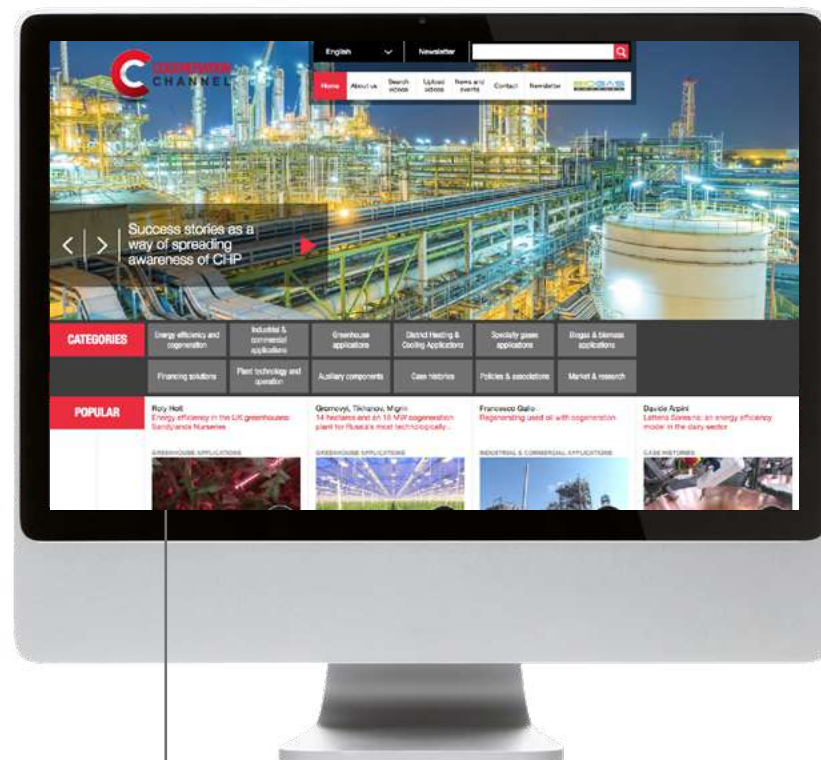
COGENERATION CHANNEL

English

Newsletter

Home About us Search videos Upload videos News and events Contact Newsletter BIOGAS

Success stories as a way of spreading awareness of CHP

CATEGORIES

Energy efficiency and cogeneration

Industrial & commercial applications

Greenhouse applications

District Heating & Cooling Applications

Specialty gases applications

Biogas & biomass applications

Financing solutions

Plant technology and operation

Auxiliary components

Case histories

Policies & associations

Market & research

POPULAR

Roly Holt
Energy efficiency in the UK greenhouses: Sandylands Nurseries

GREENHOUSE APPLICATIONS

Gromovyi, Tikhanov, Migrin
14 hectares and an 18 MW cogeneration plant for Russia's most technologically...

GREENHOUSE APPLICATIONS

Francesco Gallo
Regenerating used oil with cogeneration

INDUSTRIAL & COMMERCIAL APPLICATIONS

Davide Arpini
Latteria Soresina: an energy efficiency model in the dairy sector

CASE HISTORIES